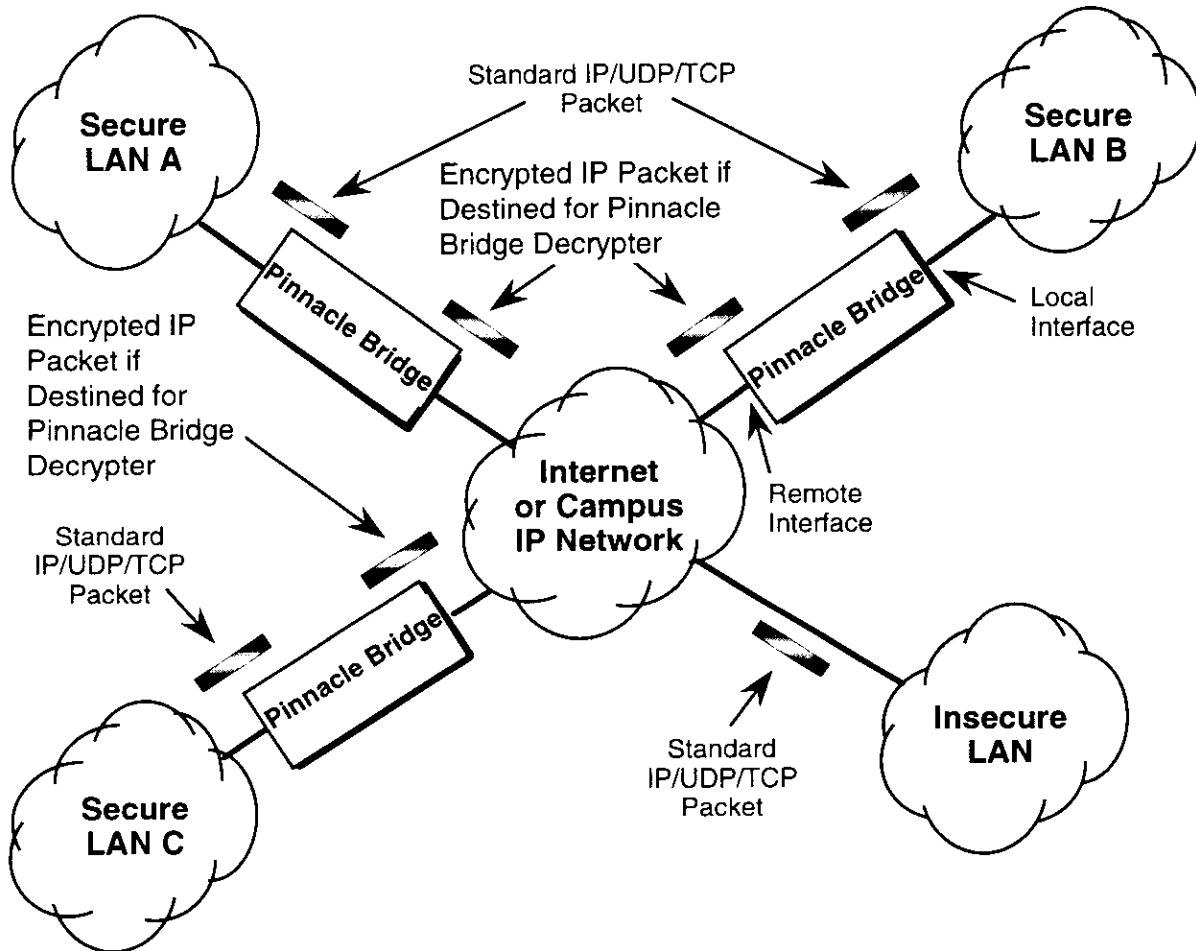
Standard IP/UDP/TCP Packet

Secure LAN A

Secure LAN B

Encrypted IP Packet if Destined for Pinnacle Bridge Decrypter

Pinnacle Bridge

Pinnacle Bridge

Local Interface

Encrypted IP Packet if Destined for Pinnacle Bridge Decrypter

Internet or Campus IP Network

Remote Interface

Standard IP/UDP/TCP Packet

Pinnacle Bridge

Insecure LAN

Standard IP/UDP/TCP Packet

Secure LAN C